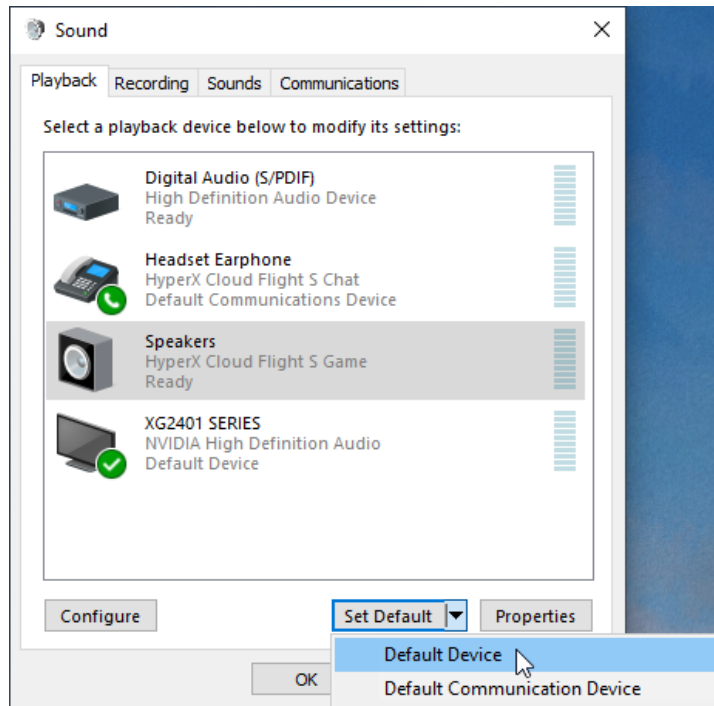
Sound

Playback Recording Sounds Communications

Select a playback device below to modify its settings:

Digital Audio (S/PDIF)
High Definition Audio Device
Ready

Headset Earphone
HyperX Cloud Flight S Chat
Default Communications Device

Speakers
HyperX Cloud Flight S Game
Ready

XG2401 SERIES
NVIDIA High Definition Audio
Default Device

Configure

Set Default

Properties

Default Device

Default Communication Device

OK